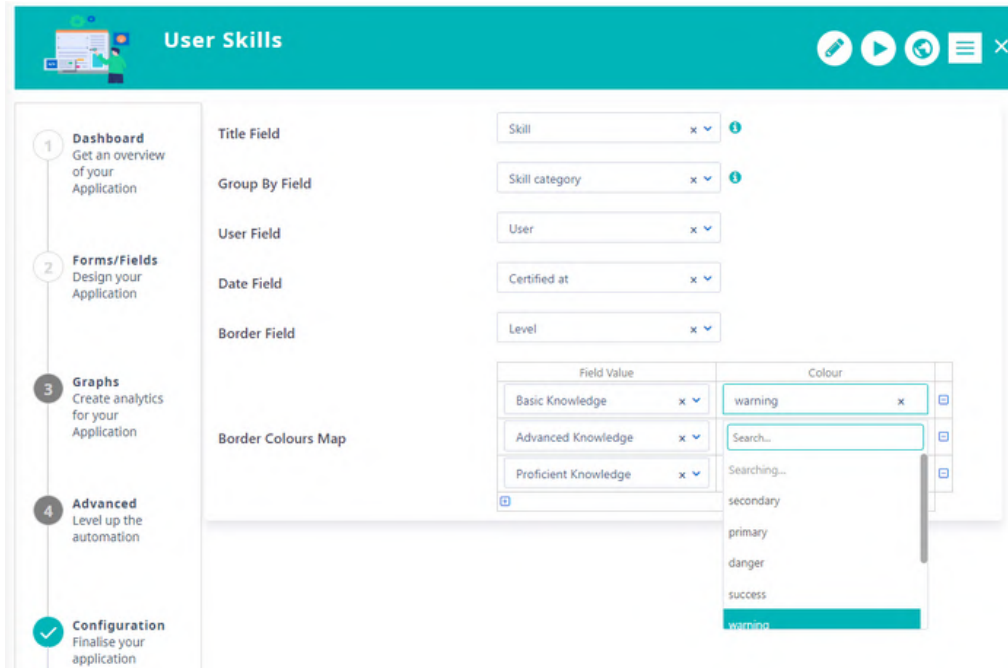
User Skills

1 Dashboard
Get an overview of your Application

2 Forms/Fields
Design your Application

3 Graphs
Create analytics for your Application

4 Advanced
Level up the automation

Configuration
Finalise your application

Title Field
Skill

Group By Field
Skill category

User Field
User

Date Field
Certified at

Border Field
Level

Border Colours Map

| Field Value | Colour |
|---|---|
| Basic Knowledge | warning |
| Advanced Knowledge | Search... |
| Proficient Knowledge | |

Searching...
secondary
primary
danger
success
warning